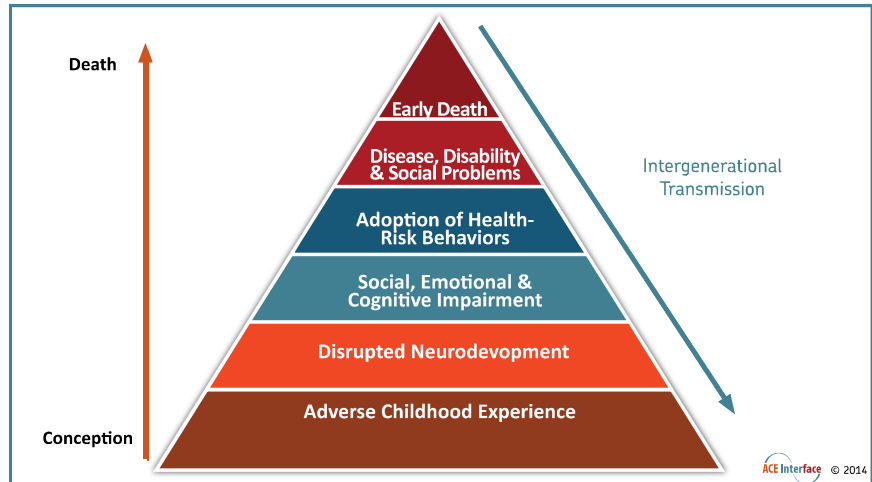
Death

Early Death

Disease, Disability & Social Problems

Adoption of Health-Risk Behaviors

Social, Emotional & Cognitive Impairment

Disrupted Neurodevopment

Adverse Childhood Experience

Conception

Intergenerational Transmission

ACE Interface © 2014